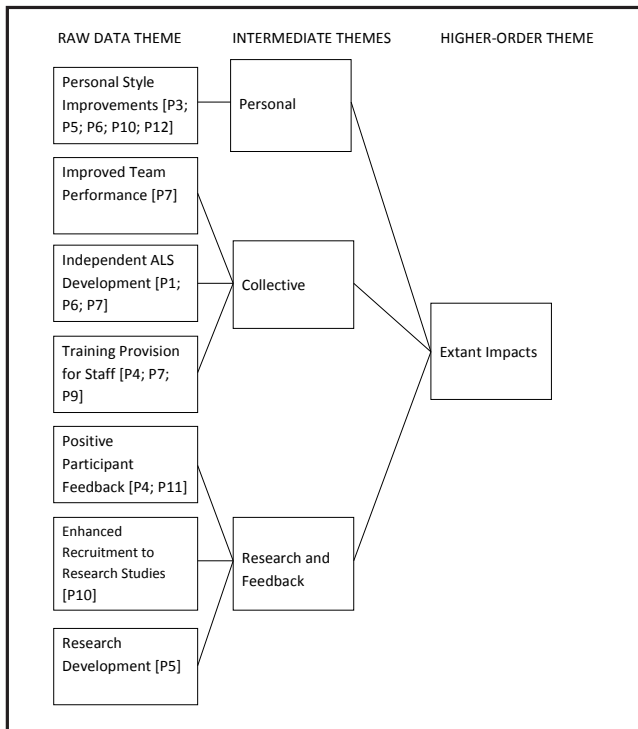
RAW DATA THEME

INTERMEDIATE THEMES

HIGHER-ORDER THEME

Personal Style Improvements [P3; P5; P6; P10; P12]

Personal

Improved Team Performance [P7]

Independent ALS Development [P1; P6; P7]

Collective

Training Provision for Staff [P4; P7; P9]

Extant Impacts

Positive Participant Feedback [P4; P11]

Enhanced Recruitment to Research Studies [P10]

Research and Feedback

Research Development [P5]